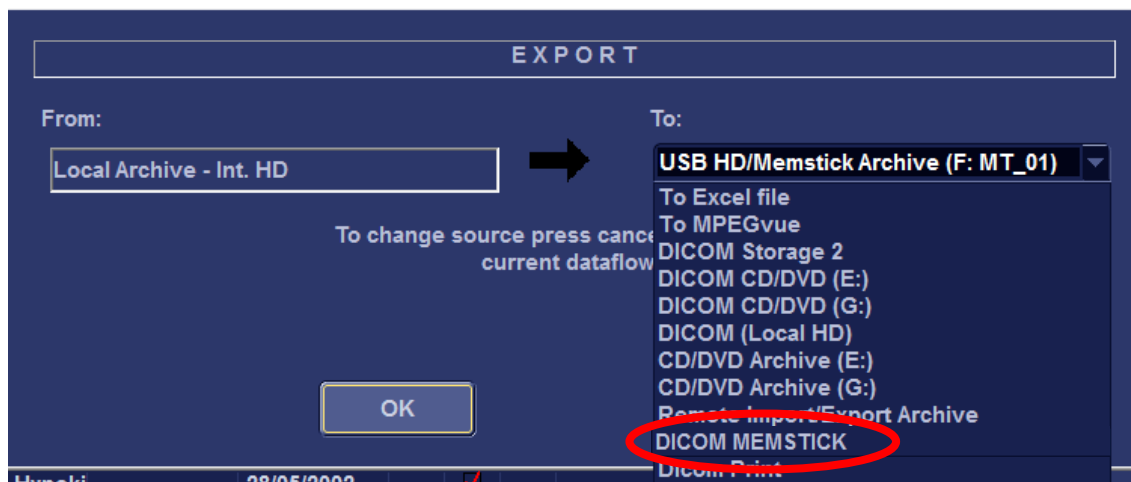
EXPORT

From:

Local Archive - Int. HD

To change source press cance
current dataflow

OK

To:

USB HD/Memstick Archive (F: MT_01)

To Excel file
To MPEGvue
DICOM Storage 2
DICOM CD/DVD (E:)
DICOM CD/DVD (G:)
DICOM (Local HD)
CD/DVD Archive (E:)
CD/DVD Archive (G:)
Remote Import/Export Archive
DICOM MEMSTICK
Dicom Print

Hyypki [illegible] 28/05/2002